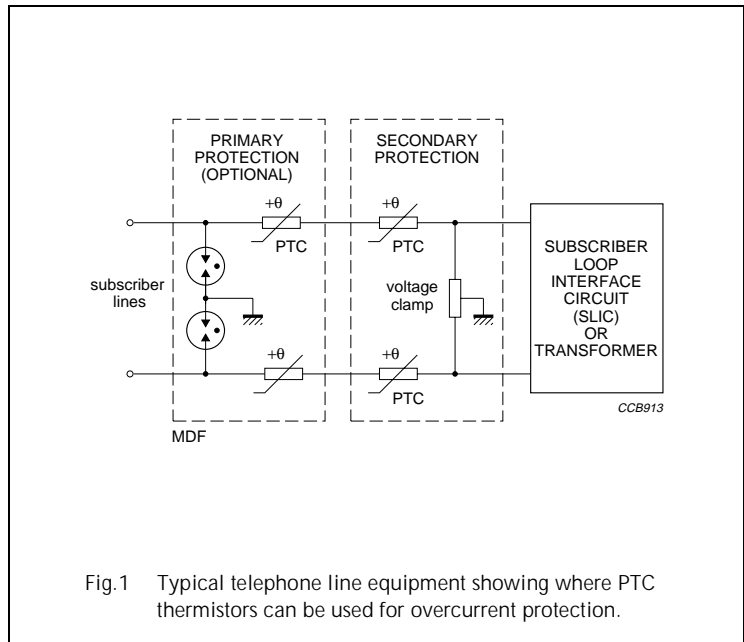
PRIMARY PROTECTION (OPTIONAL)

SECONDARY PROTECTION

$+\theta$

PTC

$+\theta$

PTC

subscriber lines

voltage clamp

$+\theta$

$+\theta$

PTC

SUBSCRIBER LOOP INTERFACE CIRCUIT (SLIC) OR TRANSFORMER

CCB913

MDF

Fig.1 Typical telephone line equipment showing where PTC thermistors can be used for overcurrent protection.